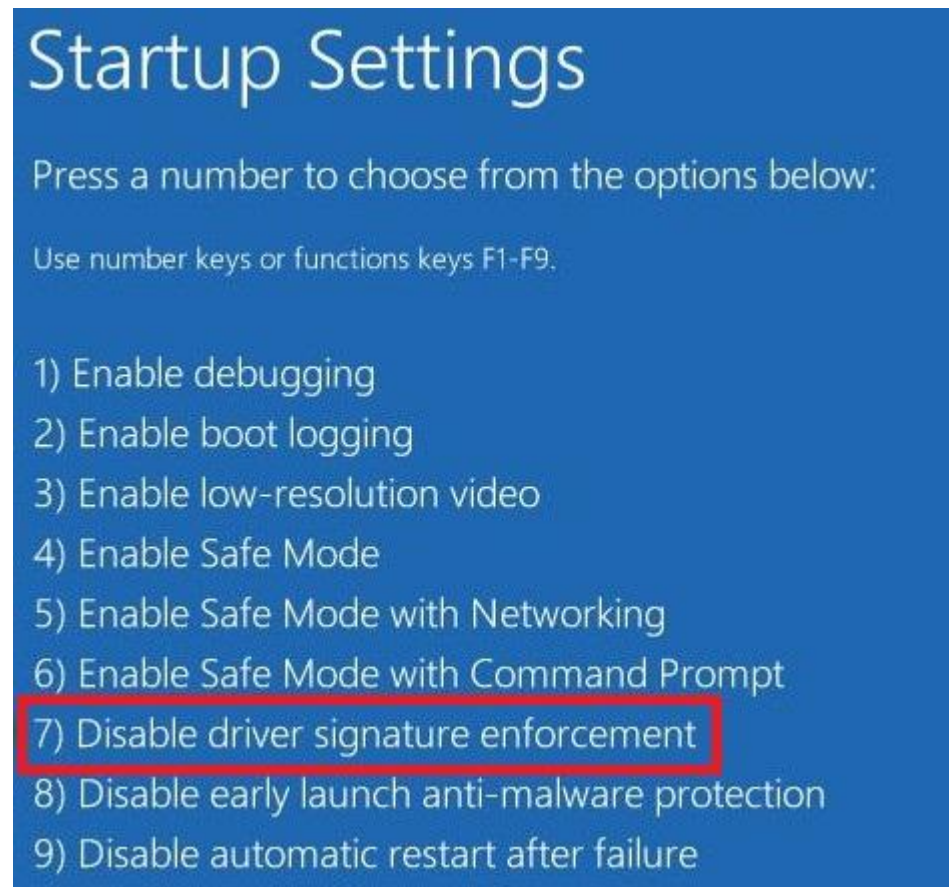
Startup Settings

Press a number to choose from the options below:

Use number keys or functions keys F1-F9.

1) Enable debugging
2) Enable boot logging
3) Enable low-resolution video
4) Enable Safe Mode
5) Enable Safe Mode with Networking
6) Enable Safe Mode with Command Prompt
7) Disable driver signature enforcement
8) Disable early launch anti-malware protection
9) Disable automatic restart after failure